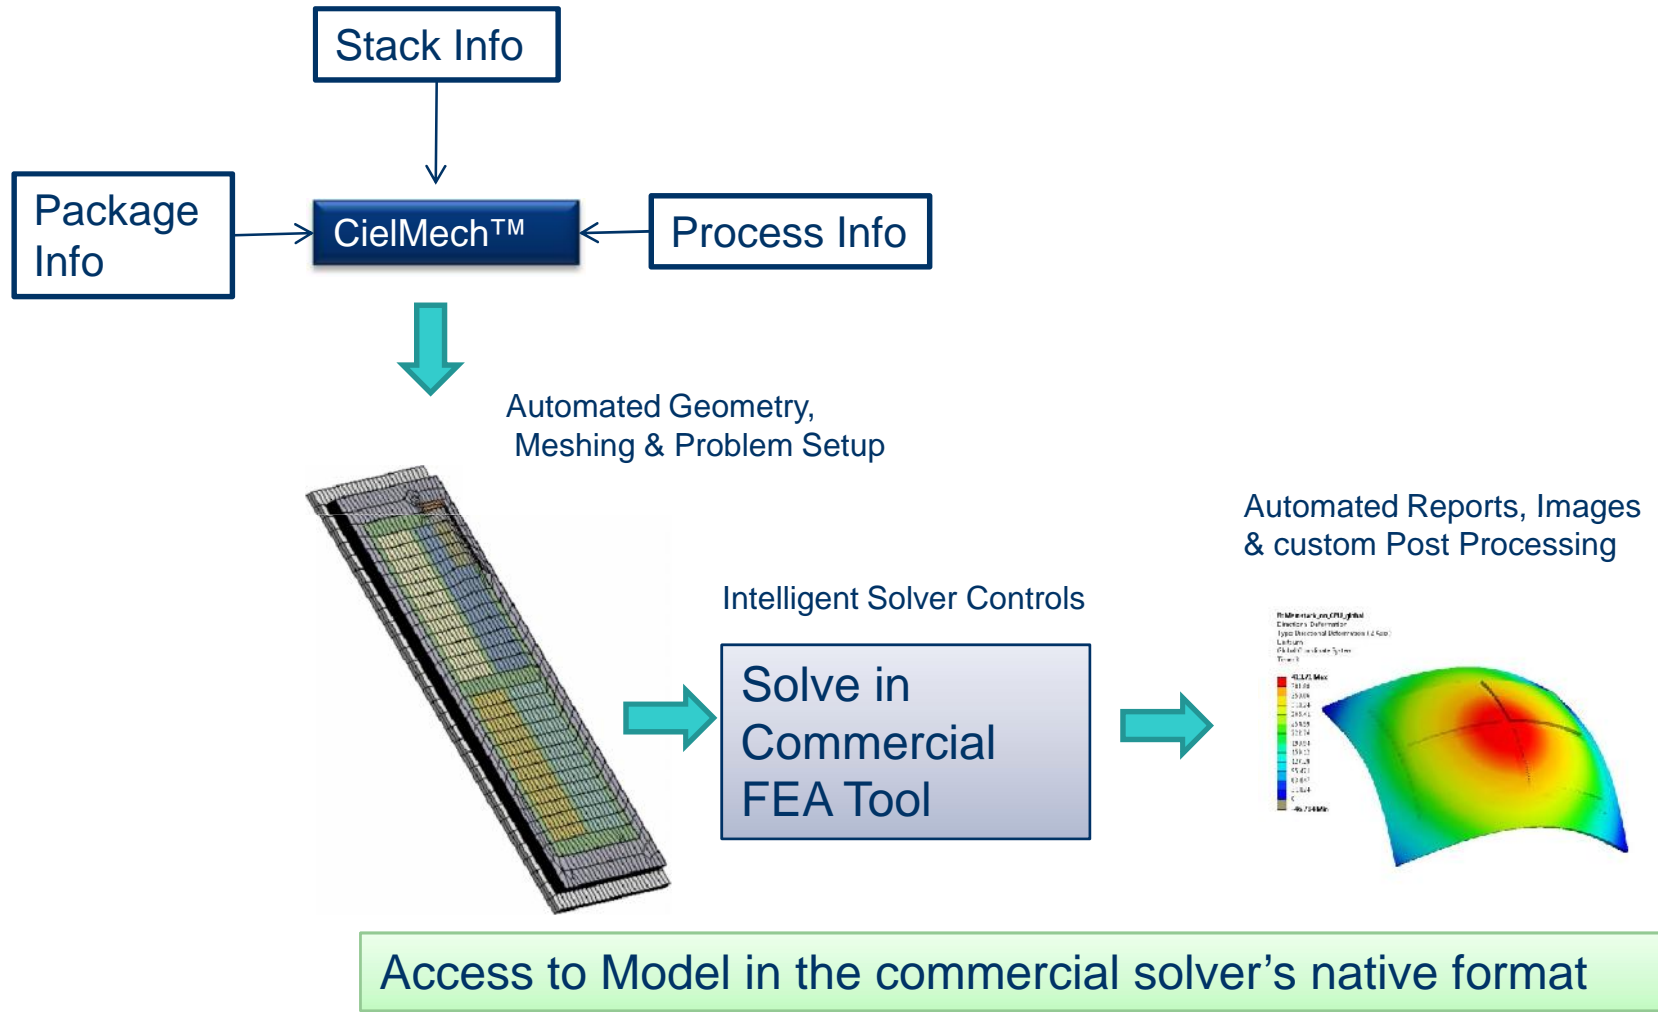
Stack Info

Package Info

CielMech™

Process Info

Automated Geometry, Meshing & Problem Setup

Intelligent Solver Controls

Solve in Commercial FEA Tool

Automated Reports, Images & custom Post Processing

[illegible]

Access to Model in the commercial solver's native format